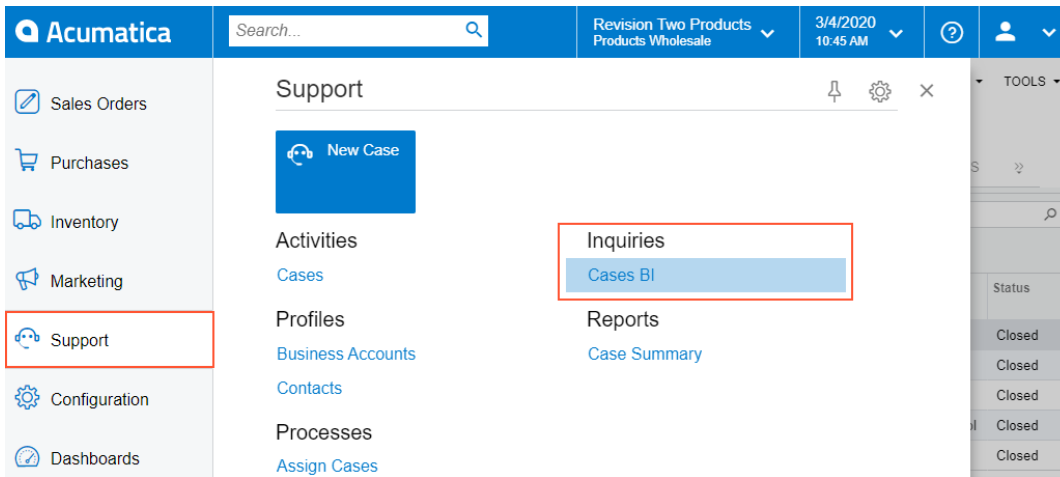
Acumatica

Search...

Revision Two Products
Products Wholesale

3/4/2020
10:45 AM

Sales Orders
Purchases
Inventory
Marketing
Support
Configuration
Dashboards

Support

New Case

Activities
Cases

Profiles
Business Accounts
Contacts

Processes
Assign Cases

Inquiries
Cases BI

Reports
Case Summary

TOOLS

Status
Closed
Closed
Closed
Closed
Closed